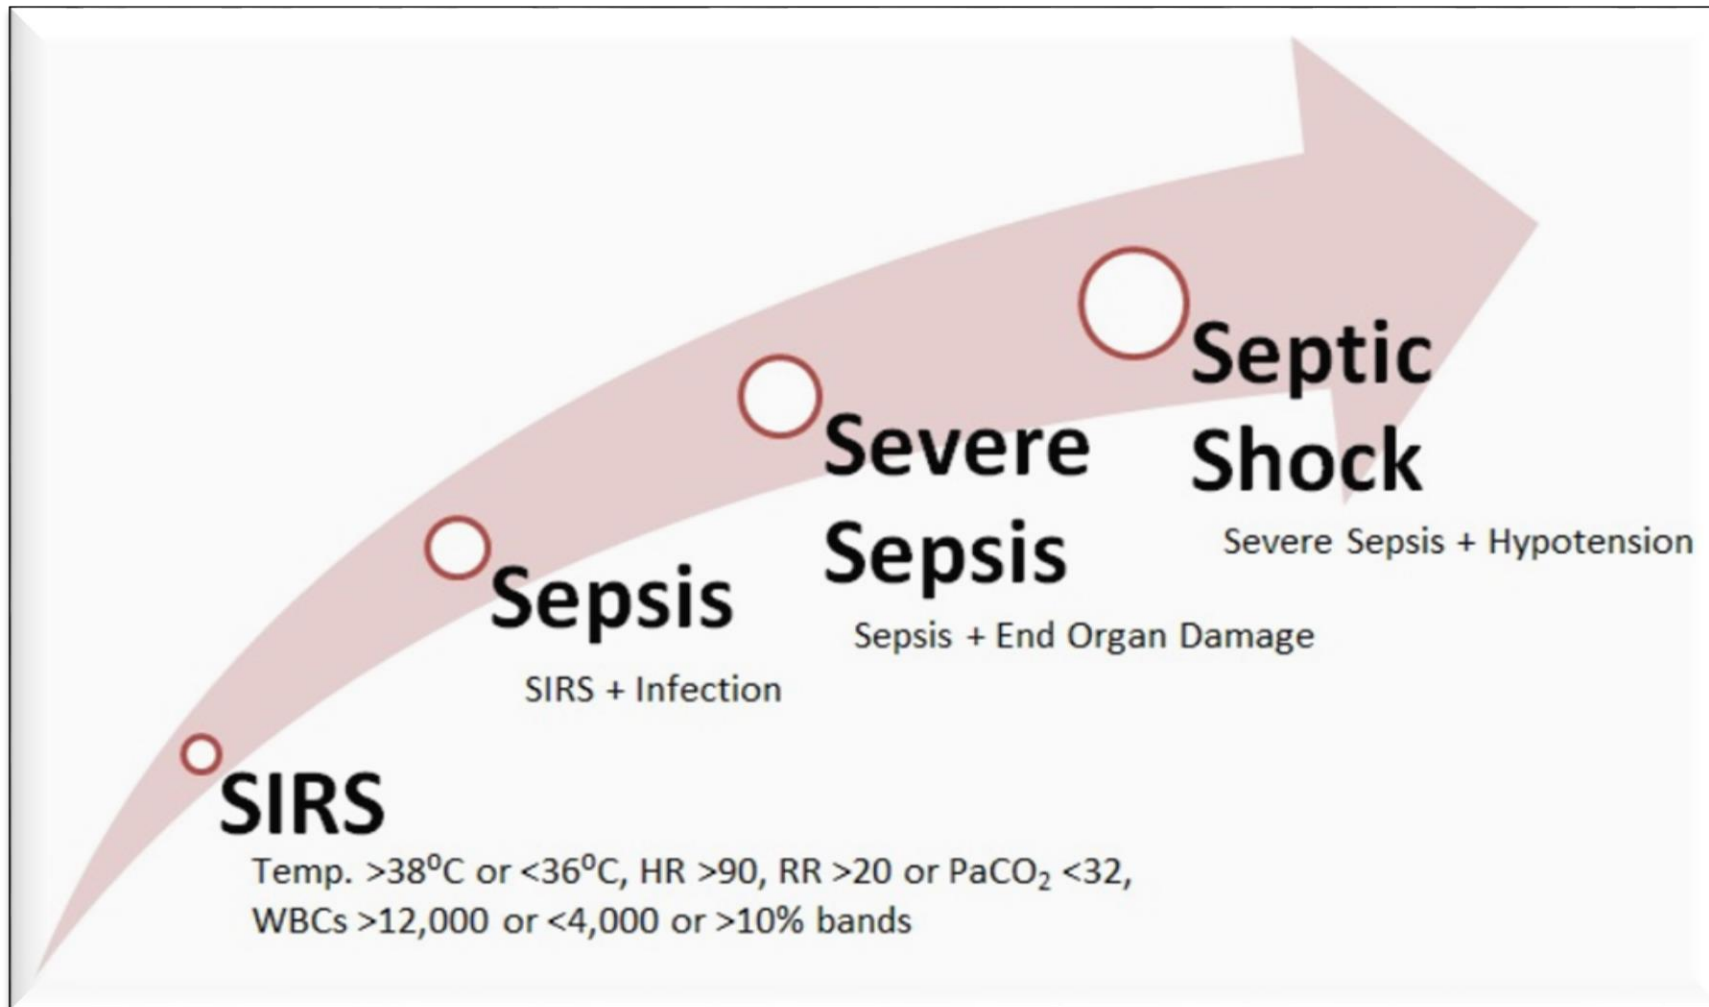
SIRS

Temp. >$38^0$C or <$36^0$C, HR >90, RR >20 or $PaCO_2$ <32, WBCs >12,000 or <4,000 or >10% bands

Sepsis

SIRS + Infection

Severe Sepsis

Sepsis + End Organ Damage

Septic Shock

Severe Sepsis + Hypotension